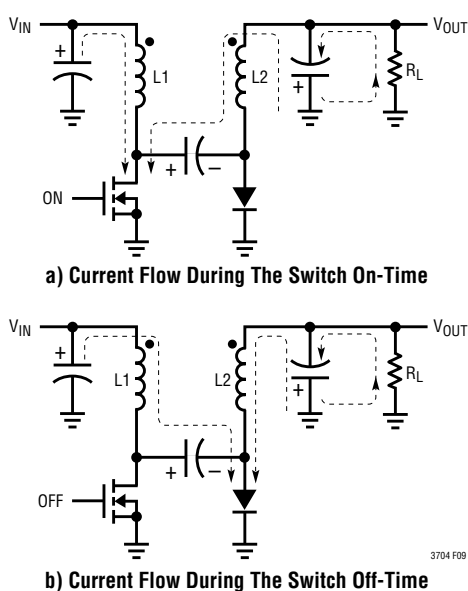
$V_{IN}$

+

L1

L2

$V_{OUT}$

+

$R_L$

+

–

ON

a) Current Flow During The Switch On-Time

$V_{IN}$

+

L1

L2

$V_{OUT}$

+

$R_L$

+

–

OFF

3704 F09

b) Current Flow During The Switch Off-Time